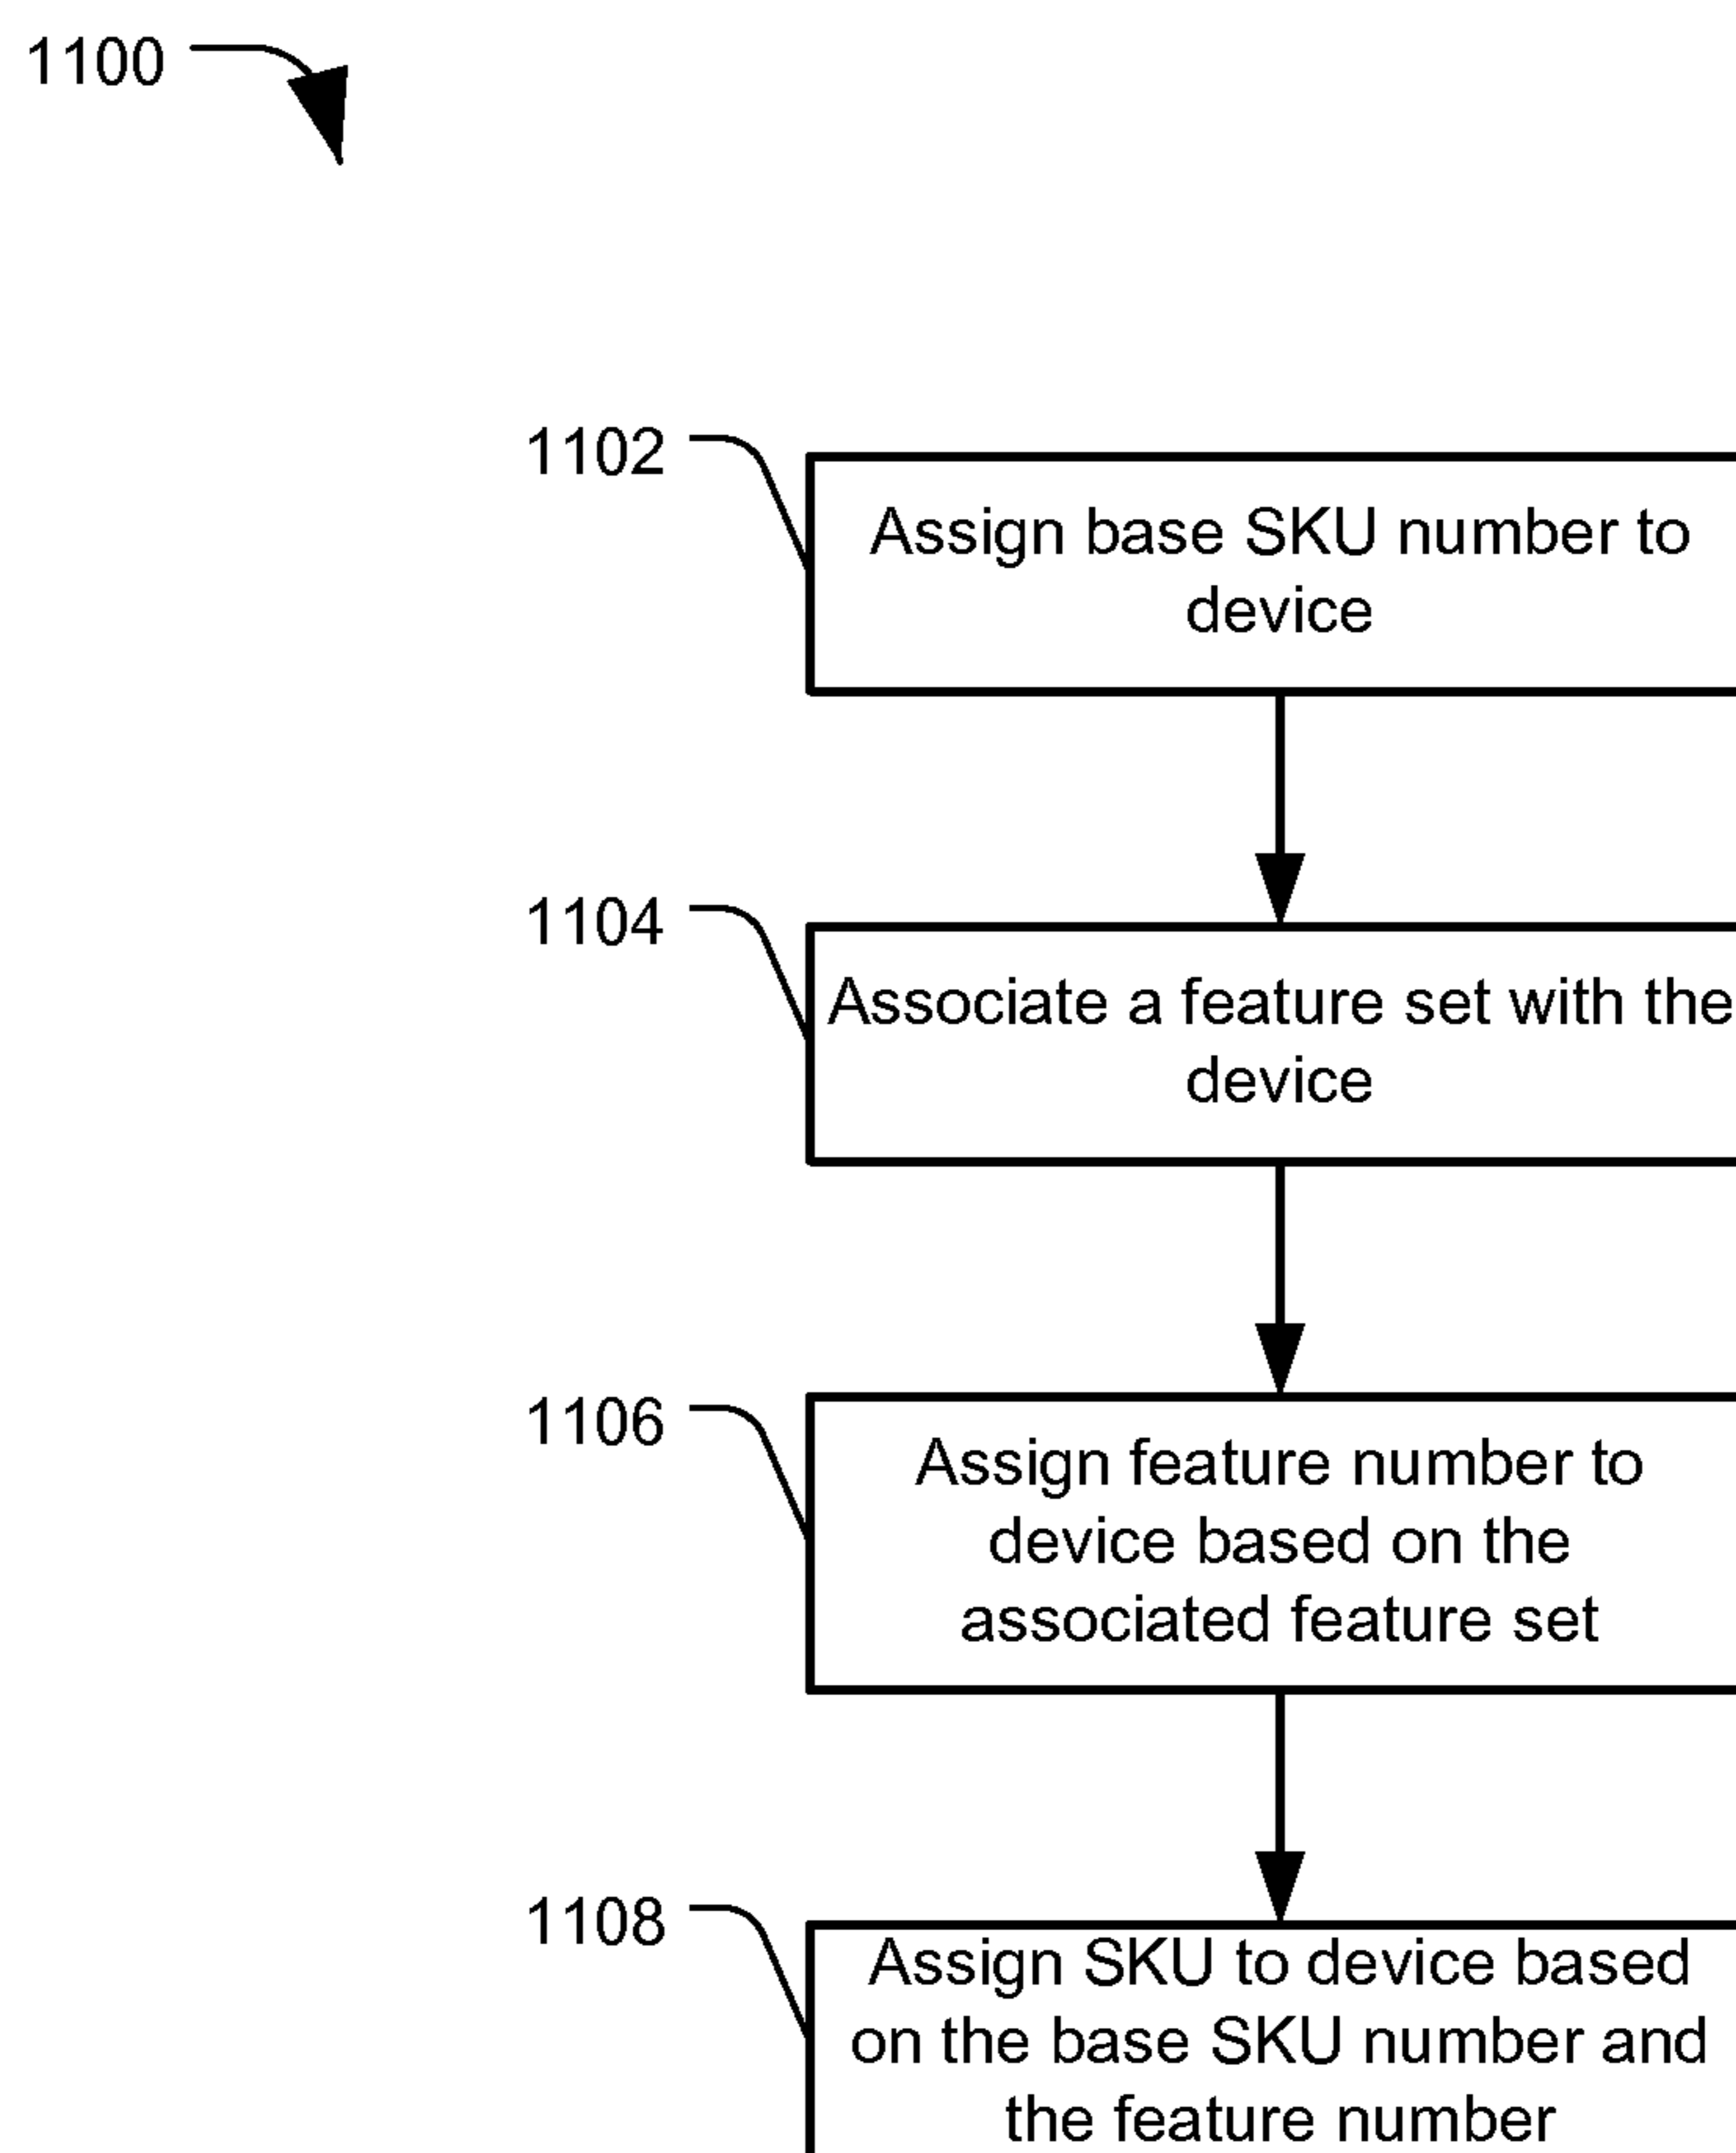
1100

1102
Assign base SKU number to device

1104
Associate a feature set with the device

1106
Assign feature number to device based on the associated feature set

1108
Assign SKU to device based on the base SKU number and the feature number